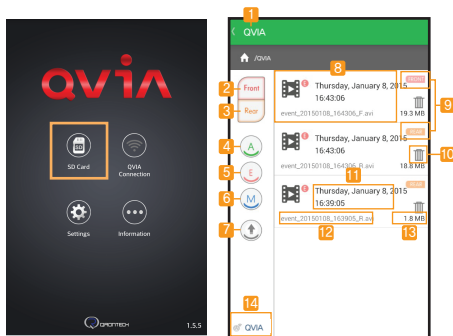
QVIA

SD Card

QVIA Connection

Settings

Information

QRONTECH

1.5.5

1

QVIA

/QVIA

8

2 Front

3 Rear

4 A

5 E

6 M

7

14

QVIA

Thursday, January 8, 2015
16:43:06

event_20150108_164306_F.avi

19.3 MB

9

Thursday, January 8, 2015
16:43:06

event_20150108_164306_R.avi

18.8 MB

10

11

Thursday, January 8, 2015
16:39:05

event_20150108_163905_R.avi

12

1.8 MB

13